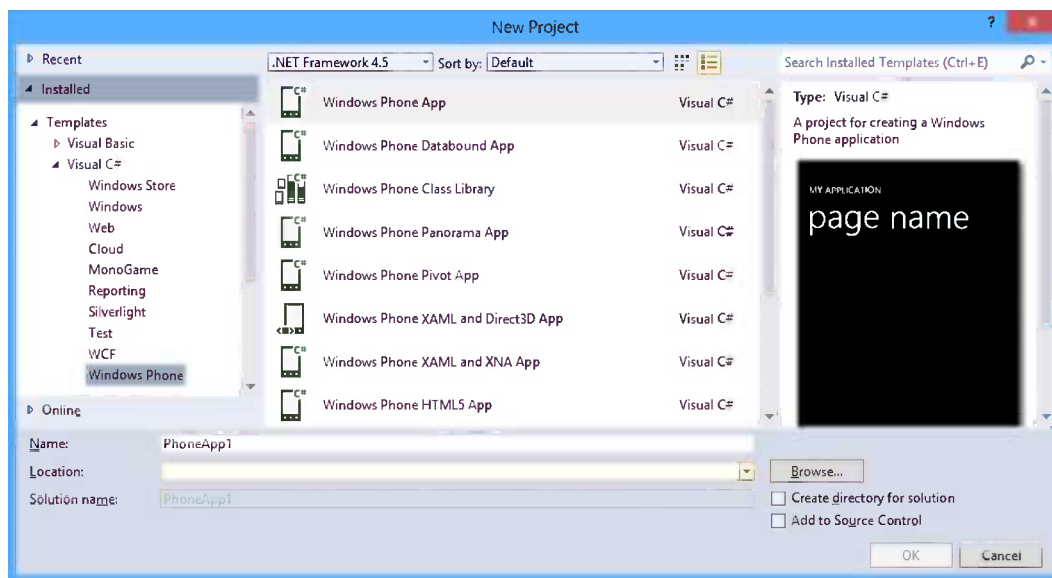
New Project

? ×

▷ Recent

◢ Installed

◢ Templates
▷ Visual Basic
◢ Visual C#
Windows Store
Windows
Web
Cloud
MonoGame
Reporting
Silverlight
Test
WCF
Windows Phone

▷ Online

.NET Framework 4.5 Sort by: Default

| | |
|---|---|
| Windows Phone App | Visual C# |
| Windows Phone Databound App | Visual C# |
| Windows Phone Class Library | Visual C# |
| Windows Phone Panorama App | Visual C# |
| Windows Phone Pivot App | Visual C# |
| Windows Phone XAML and Direct3D App | Visual C# |
| Windows Phone XAML and XNA App | Visual C# |
| Windows Phone HTML5 App | Visual C# |

Search Installed Templates (Ctrl+E)

Type: Visual C#

A project for creating a Windows Phone application

MY APPLICATION
page name

Name: PhoneApp1

Location:

Solution name: PhoneApp1

Browse...

Create directory for solution

Add to Source Control

OK Cancel